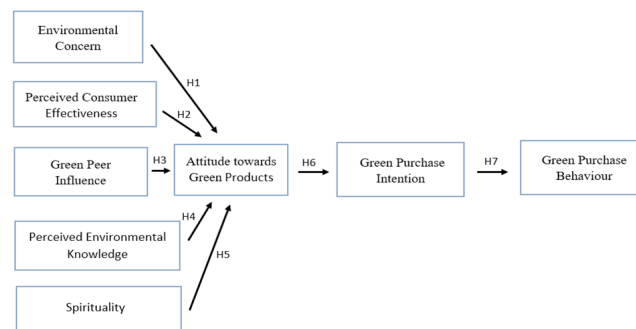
Environmental Concern

H1

Perceived Consumer Effectiveness

H2

Green Peer Influence

H3

Attitude towards Green Products

H6

Green Purchase Intention

H7

Green Purchase Behaviour

H4

Perceived Environmental Knowledge

H5

Spirituality